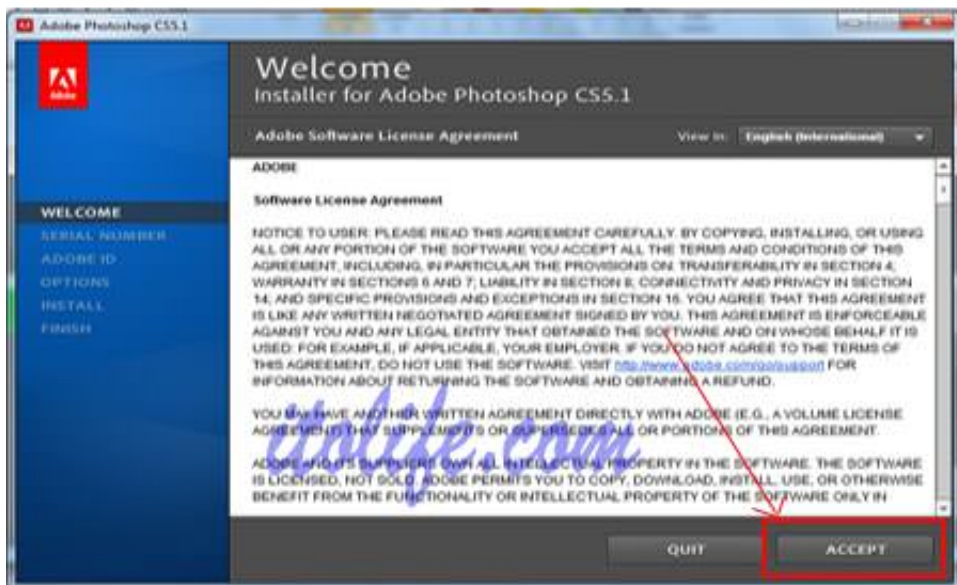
Adobe Photoshop CS5.1

Adobe

Welcome
Installer for Adobe Photoshop CS5.1

Adobe Software License Agreement

View in: English (International)

WELCOME
SERIAL NUMBER
ADOBE ID
OPTIONS
INSTALL
FINISH

ADOBE

Software License Agreement

NOTICE TO USER: PLEASE READ THIS AGREEMENT CAREFULLY. BY COPYING, INSTALLING, OR USING ALL OR ANY PORTION OF THE SOFTWARE YOU ACCEPT ALL THE TERMS AND CONDITIONS OF THIS AGREEMENT, INCLUDING, IN PARTICULAR THE PROVISIONS ON: TRANSFERABILITY IN SECTION 4; WARRANTY IN SECTIONS 6 AND 7; LIABILITY IN SECTION 8; CONNECTIVITY AND PRIVACY IN SECTION 14; AND SPECIFIC PROVISIONS AND EXCEPTIONS IN SECTION 15. YOU AGREE THAT THIS AGREEMENT IS LIKE ANY WRITTEN NEGOTIATED AGREEMENT SIGNED BY YOU. THIS AGREEMENT IS ENFORCEABLE AGAINST YOU AND ANY LEGAL ENTITY THAT OBTAINED THE SOFTWARE AND ON WHOSE BEHALF IT IS USED: FOR EXAMPLE, IF APPLICABLE, YOUR EMPLOYER. IF YOU DO NOT AGREE TO THE TERMS OF THIS AGREEMENT, DO NOT USE THE SOFTWARE. VISIT http://www.adobe.com/go/support FOR INFORMATION ABOUT RETURNING THE SOFTWARE AND OBTAINING A REFUND.

YOU MAY HAVE ANOTHER WRITTEN AGREEMENT DIRECTLY WITH ADOBE (E.G., A VOLUME LICENSE AGREEMENT) THAT SUPPLEMENTS OR SUPERSEDES ALL OR PORTIONS OF THIS AGREEMENT.

ADOBE AND ITS SUPPLIERS OWN ALL INTELLECTUAL PROPERTY IN THE SOFTWARE. THE SOFTWARE IS LICENSED, NOT SOLD. ADOBE PERMITS YOU TO COPY, DOWNLOAD, INSTALL, USE, OR OTHERWISE BENEFIT FROM THE FUNCTIONALITY OR INTELLECTUAL PROPERTY OF THE SOFTWARE ONLY IN

thize.com

QUIT
ACCEPT